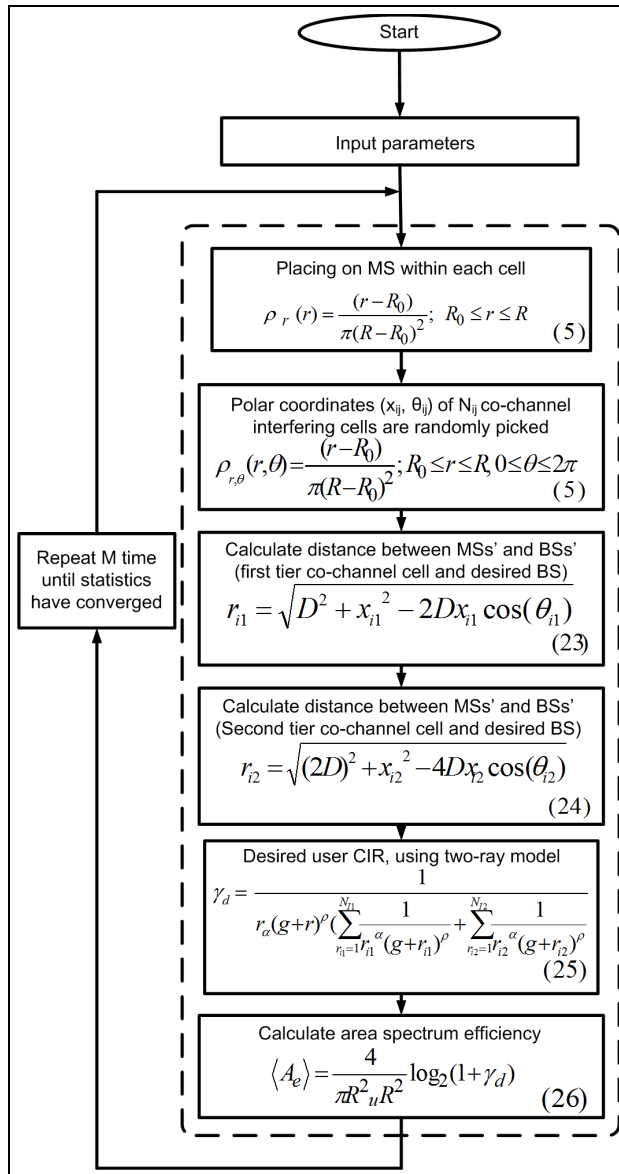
Start

Input parameters

Placing on MS within each cell

$\rho_r(r) = \frac{(r-R_0)}{\pi(R-R_0)^2}; \; R_0 \le r \le R$ (5)

Polar coordinates ($x_{ij}$, $\theta_{ij}$) of $N_{ij}$ co-channel interfering cells are randomly picked

$\rho_{r,\theta}(r,\theta) = \frac{(r-R_0)}{\pi(R-R_0)^2}; R_0 \le r \le R, 0 \le \theta \le 2\pi$ (5)

Calculate distance between MSs' and BSs' (first tier co-channel cell and desired BS)

$r_{i1} = \sqrt{D^2 + x_{i1}^2 - 2Dx_{i1}\cos(\theta_{i1})}$ (23)

Calculate distance between MSs' and BSs' (Second tier co-channel cell and desired BS)

$r_{i2} = \sqrt{(2D)^2 + x_{i2}^2 - 4Dx_{i2}\cos(\theta_{i2})}$ (24)

Desired user CIR, using two-ray model

$\gamma_d = \frac{1}{r_\alpha(g+r)^\rho(\sum_{r_{i1}=1}^{N_{I1}} \frac{1}{r_{i1}^{\alpha}(g+r_{i1})^\rho} + \sum_{r_{i2}=1}^{N_{I2}} \frac{1}{r_{i2}^{\alpha}(g+r_{i2})^\rho})}$ (25)

Calculate area spectrum efficiency

$\langle A_e \rangle = \frac{4}{\pi R_u^2 R^2}\log_2(1+\gamma_d)$ (26)

Repeat M time until statistics have converged